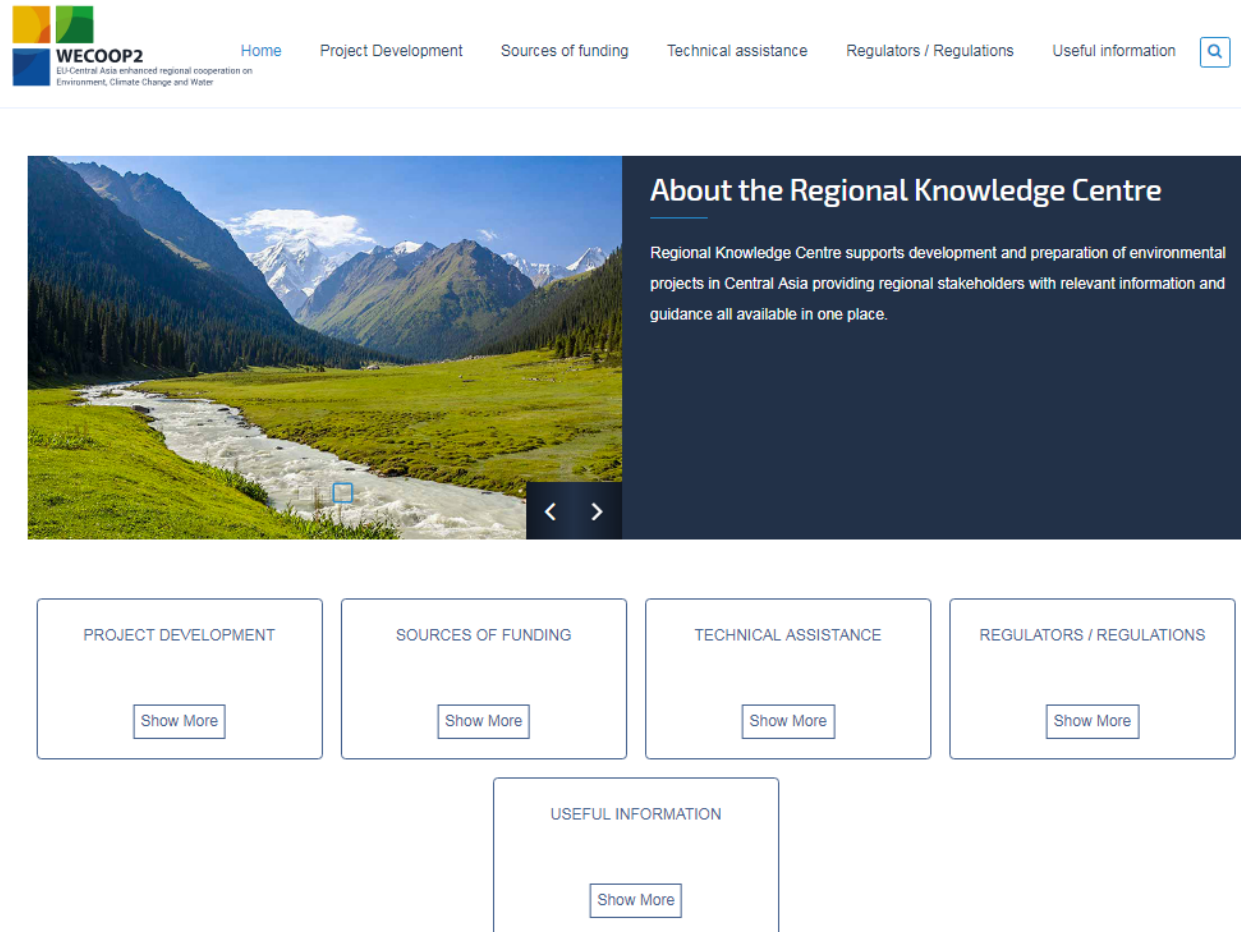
WECOOP2
EU-Central Asia enhanced regional cooperation on Environment, Climate Change and Water

Home Project Development Sources of funding Technical assistance Regulators / Regulations Useful information

About the Regional Knowledge Centre

Regional Knowledge Centre supports development and preparation of environmental projects in Central Asia providing regional stakeholders with relevant information and guidance all available in one place.

PROJECT DEVELOPMENT
Show More

SOURCES OF FUNDING
Show More

TECHNICAL ASSISTANCE
Show More

REGULATORS / REGULATIONS
Show More

USEFUL INFORMATION
Show More